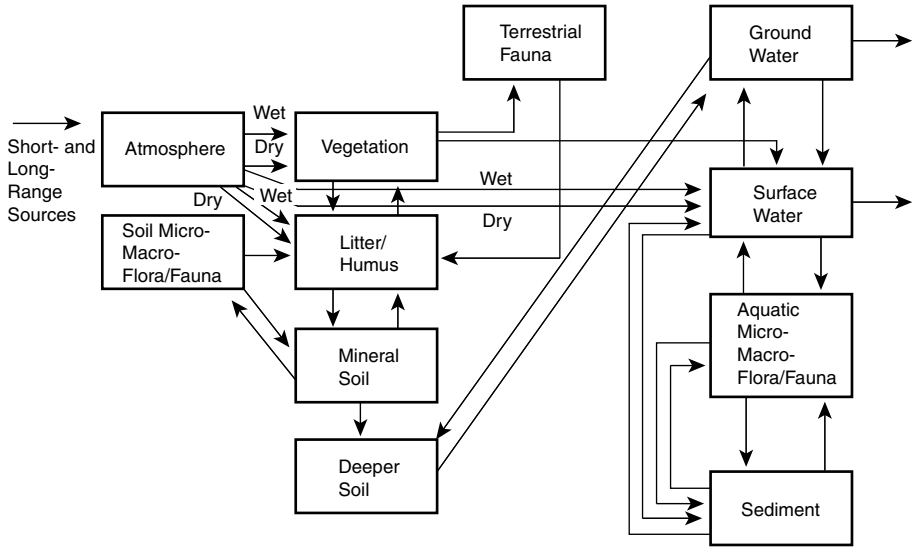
Short- and Long-Range Sources

Atmosphere

Wet

Dry

Dry

Wet

Wet

Dry

Vegetation

Terrestrial Fauna

Soil Micro-Macro-Flora/Fauna

Litter/ Humus

Mineral Soil

Deeper Soil

Ground Water

Surface Water

Aquatic Micro-Macro-Flora/Fauna

Sediment